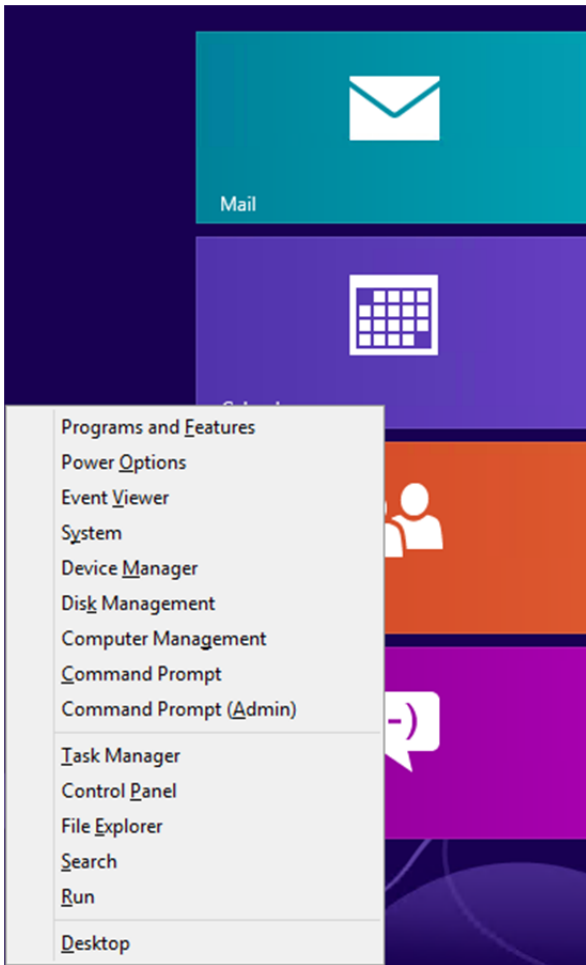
Mail

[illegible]

Programs and Features
Power Options
Event Viewer
System
Device Manager
Disk Management
Computer Management
Command Prompt
Command Prompt (Admin)

Task Manager
Control Panel
File Explorer
Search
Run

Desktop